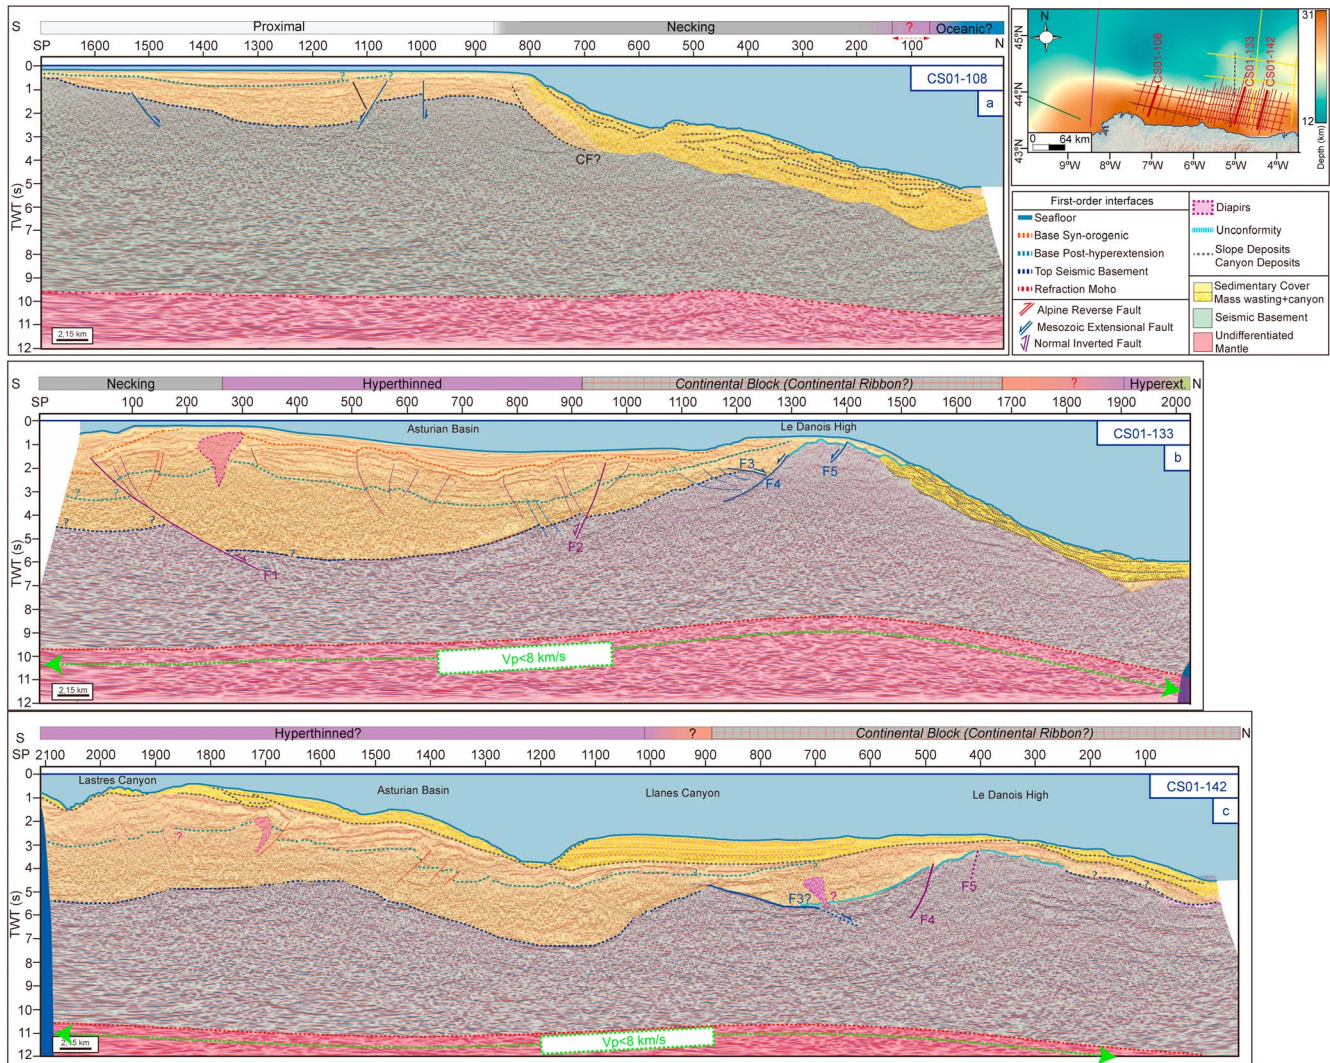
S Proximal Necking ? Oceanic? N
SP 1600 1500 1400 1300 1200 1100 1000 900 800 700 600 500 400 300 200 100
CS01-108
a
CF?
TWT (s)
0 1 2 3 4 5 6 7 8 9 10 11 12
2.15 km

45°N 44°N 43°N
N
CS01-108 CS01-133 CS01-142
0 64 km
9°W 8°W 7°W 6°W 5°W 4°W
31 12
Depth (km)

First-order interfaces
Seafloor
Base Syn-orogenic
Base Post-hyperextension
Top Seismic Basement
Refraction Moho
Alpine Reverse Fault
Mesozoic Extensional Fault
Normal Inverted Fault
Diapirs
Unconformity
Slope Deposits
Canyon Deposits
Sedimentary Cover
Mass wasting+canyon
Seismic Basement
Undifferentiated Mantle

S Necking Hyperthinned Continental Block (Continental Ribbon?) ? Hyperext. N
SP 100 200 300 400 500 600 700 800 900 1000 1100 1200 1300 1400 1500 1600 1700 1800 1900 2000
Asturian Basin
Le Danois High
CS01-133
b
F3 F4 F5 F2 F1
Vp<8 km/s
TWT (s)
0 1 2 3 4 5 6 7 8 9 10 11 12
2.15 km

S Hyperthinned? ? Continental Block (Continental Ribbon?) N
SP 2100 2000 1900 1800 1700 1600 1500 1400 1300 1200 1100 1000 900 800 700 600 500 400 300 200 100
Lastres Canyon
Asturian Basin
Llanes Canyon
Le Danois High
CS01-142
c
F3? F4 F5
Vp<8 km/s
TWT (s)
1 2 3 4 5 6 7 8 9 10 11 12
2.15 km